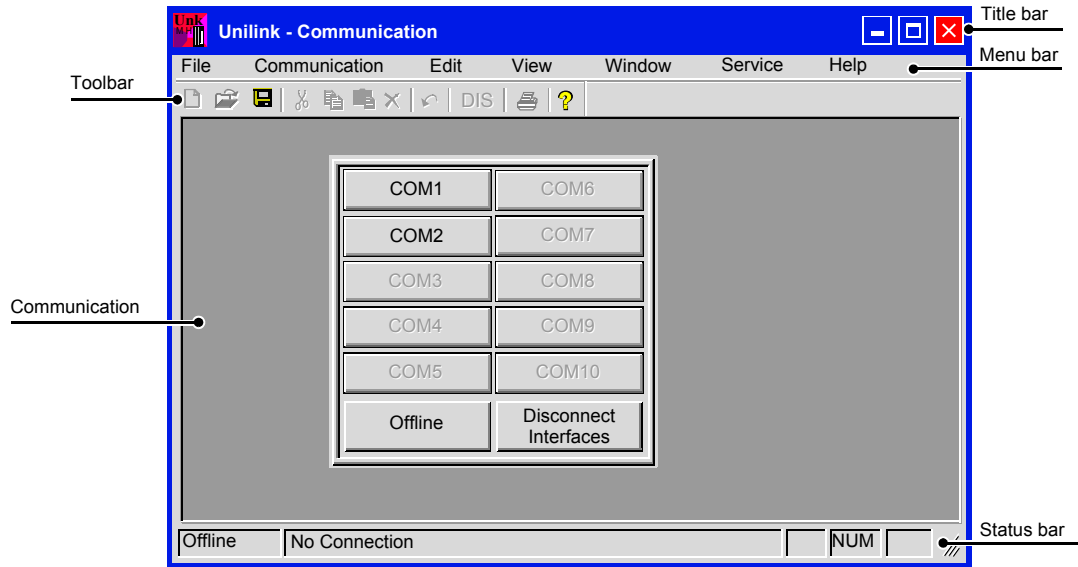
Unilink - Communication

Title bar

File Communication Edit View Window Service Help

Menu bar

Toolbar

DIS

COM1
COM6
COM2
COM7
COM3
COM8
COM4
COM9
COM5
COM10
Offline
Disconnect Interfaces

Communication

Offline
No Connection
NUM

Status bar